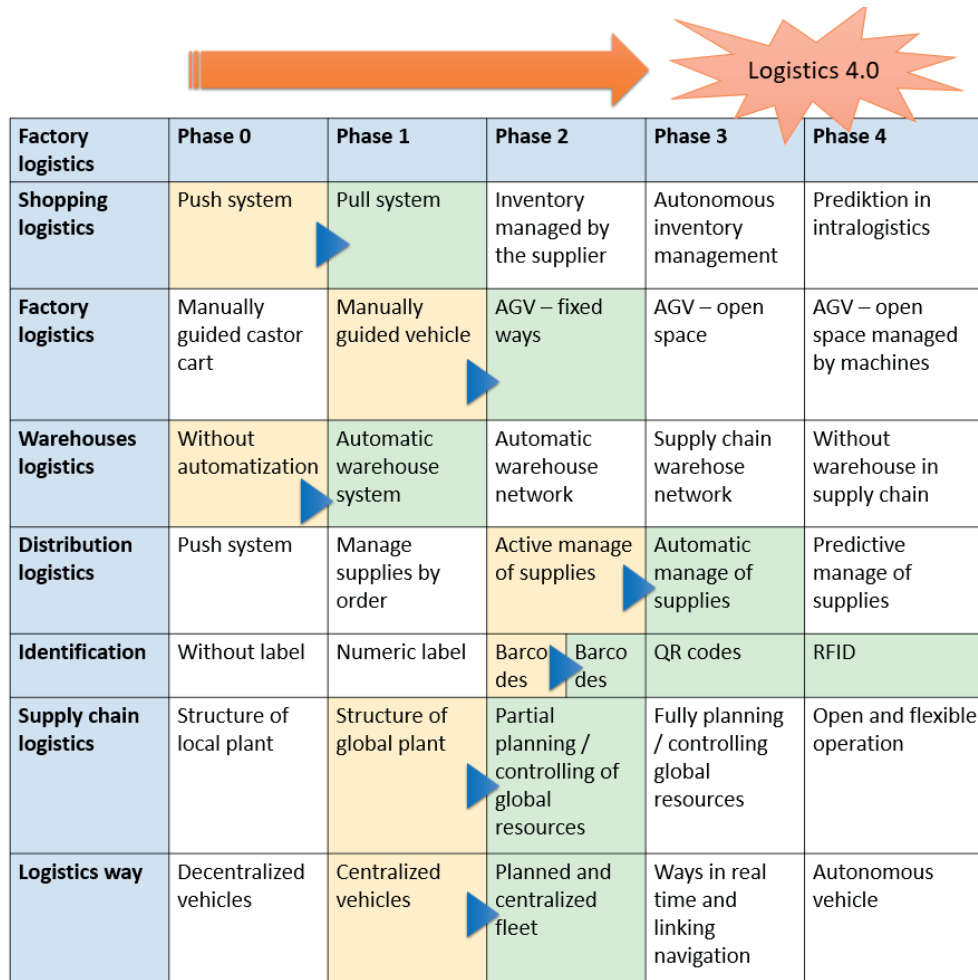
Logistics 4.0

| Factory logistics | Phase 0 | Phase 1 | Phase 2 | Phase 3 | Phase 4 |
|---|---|---|---|---|---|
| Shopping logistics | Push system | Pull system | Inventory managed by the supplier | Autonomous inventory management | Prediktion in intralogistics |
| Factory logistics | Manually guided castor cart | Manually guided vehicle | AGV – fixed ways | AGV – open space | AGV – open space managed by machines |
| Warehouses logistics | Without automatization | Automatic warehouse system | Automatic warehouse network | Supply chain warehose network | Without warehouse in supply chain |
| Distribution logistics | Push system | Manage supplies by order | Active manage of supplies | Automatic manage of supplies | Predictive manage of supplies |
| Identification | Without label | Numeric label | Barcodes Barcodes | QR codes | RFID |
| Supply chain logistics | Structure of local plant | Structure of global plant | Partial planning / controlling of global resources | Fully planning / controlling global resources | Open and flexible operation |
| Logistics way | Decentralized vehicles | Centralized vehicles | Planned and centralized fleet | Ways in real time and linking navigation | Autonomous vehicle |